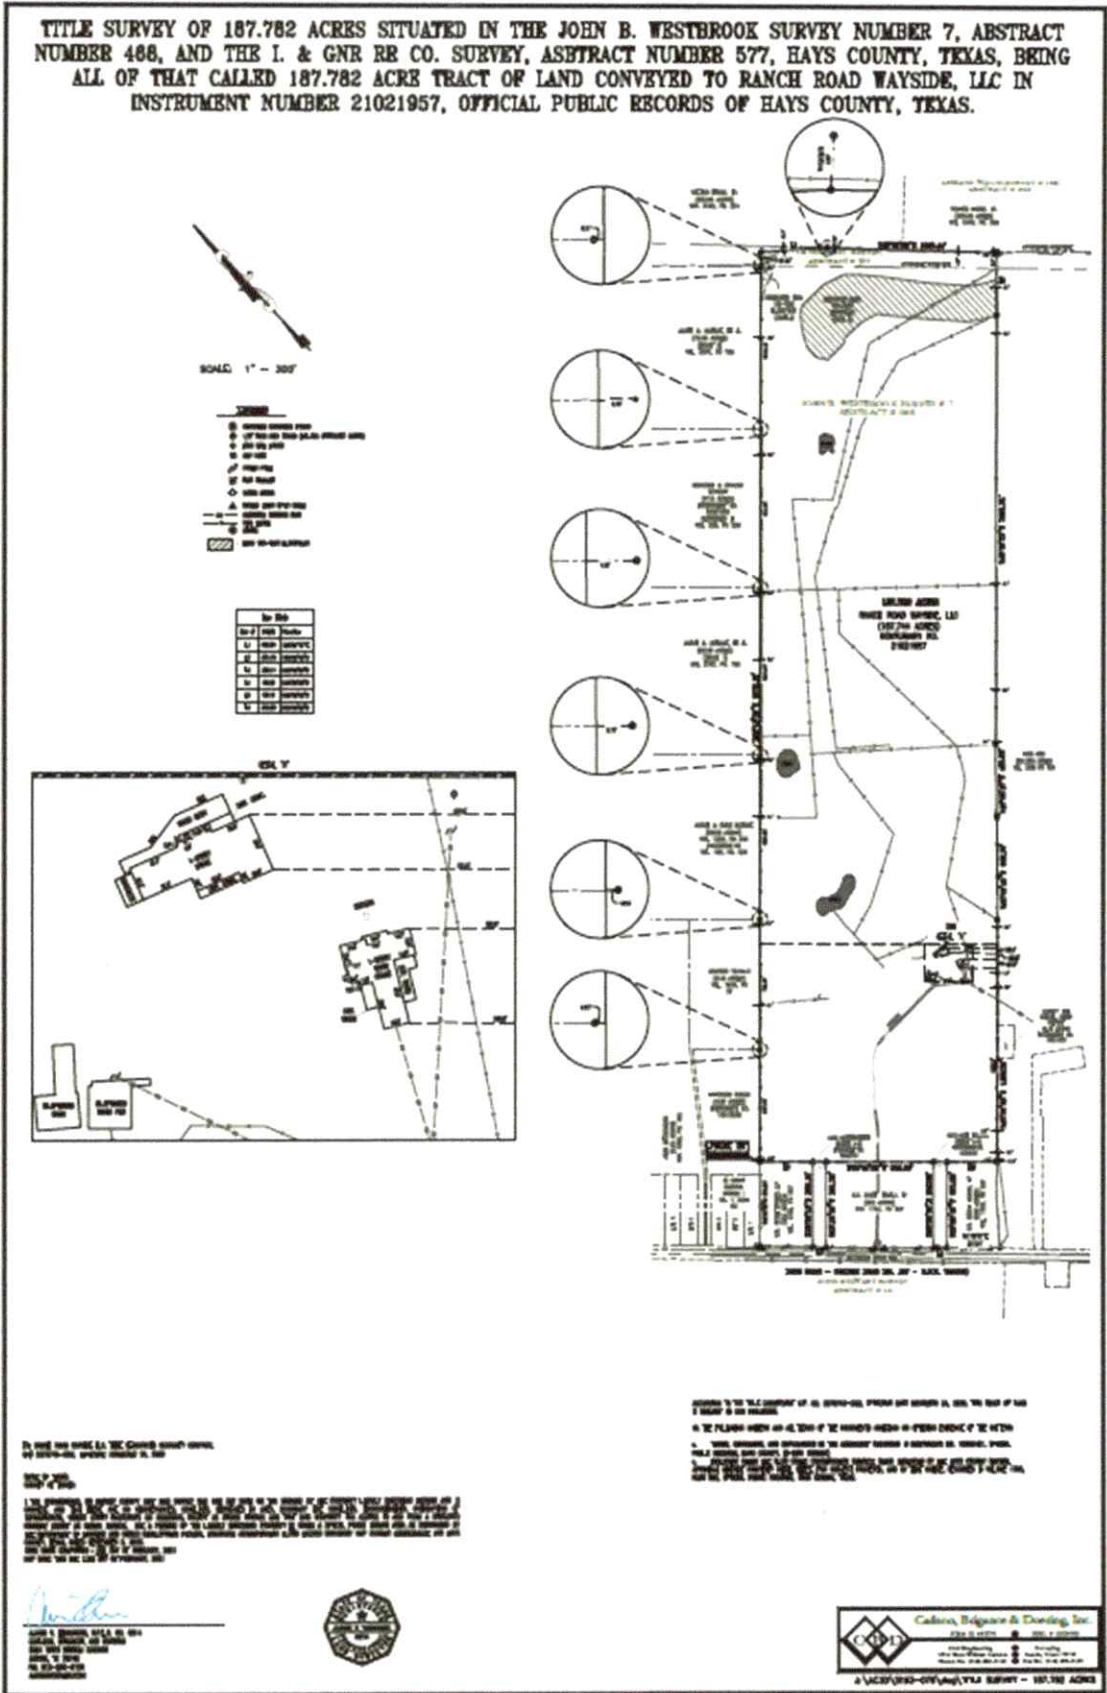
TITLE SURVEY OF 187.782 ACRES SITUATED IN THE JOHN B. WESTBROOK SURVEY NUMBER 7, ABSTRACT NUMBER 468, AND THE I. & GNR RR CO. SURVEY, ABSTRACT NUMBER 577, HAYS COUNTY, TEXAS, BEING ALL OF THAT CALLED 187.782 ACRE TRACT OF LAND CONVEYED TO RANCH ROAD WAYSIDE, LLC IN INSTRUMENT NUMBER 21021957, OFFICIAL PUBLIC RECORDS OF HAYS COUNTY, TEXAS.

SCALE: 1" = 300'

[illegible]

187.782 ACRES
RANCH ROAD WAYSIDE, LLC
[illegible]

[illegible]

Carlson, Brigance & Doering, Inc.

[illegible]